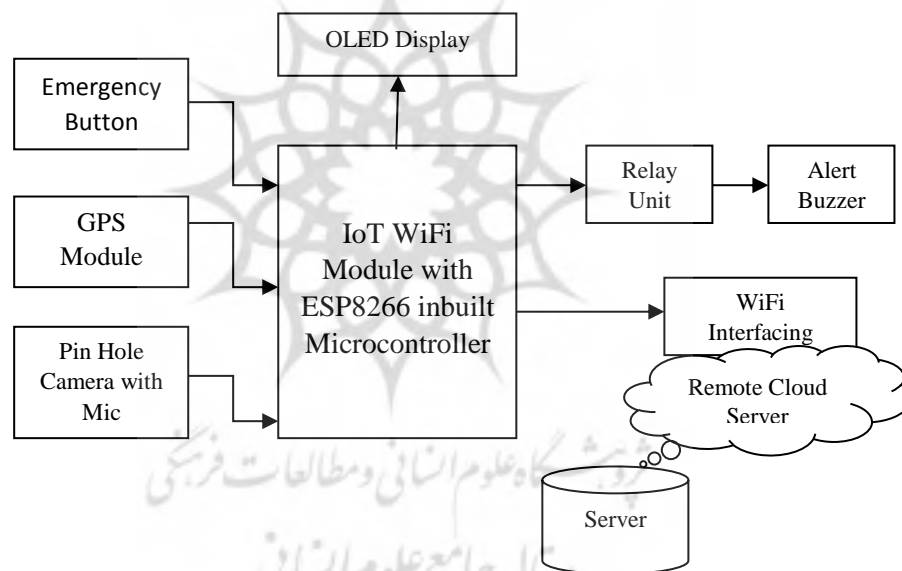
OLED Display

Emergency Button

GPS Module

Pin Hole Camera with Mic

IoT WiFi Module with ESP8266 inbuilt Microcontroller

Relay Unit

Alert Buzzer

WiFi Interfacing

Remote Cloud Server

Server

پژوهشگاه علوم انسانی و مطالعات فرهنگی

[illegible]